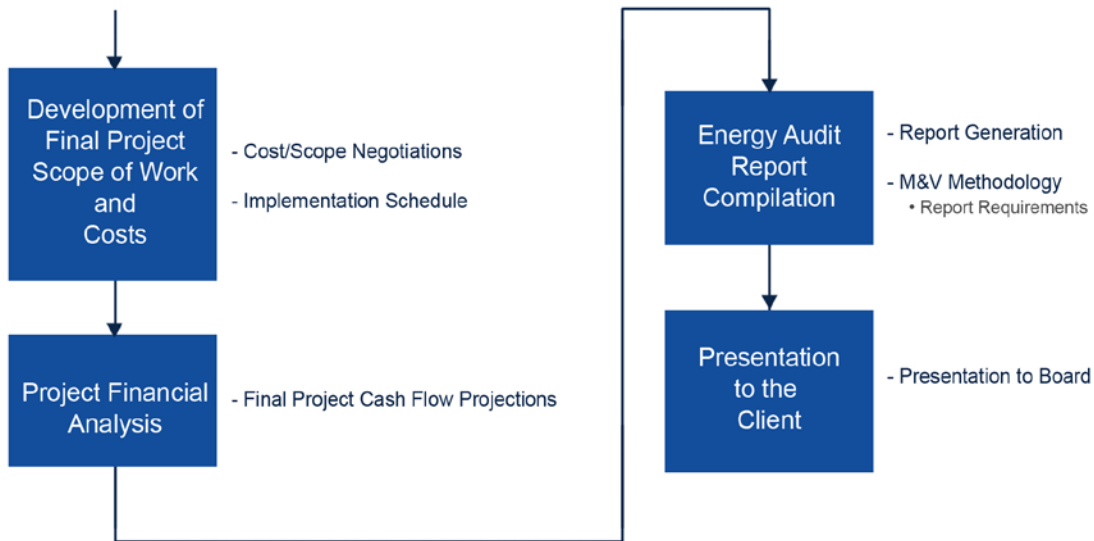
Development of Final Project Scope of Work and Costs

- Cost/Scope Negotiations

- Implementation Schedule

Project Financial Analysis

- Final Project Cash Flow Projections

Energy Audit Report Compilation

- Report Generation

- M&V Methodology

• Report Requirements

Presentation to the Client

- Presentation to Board